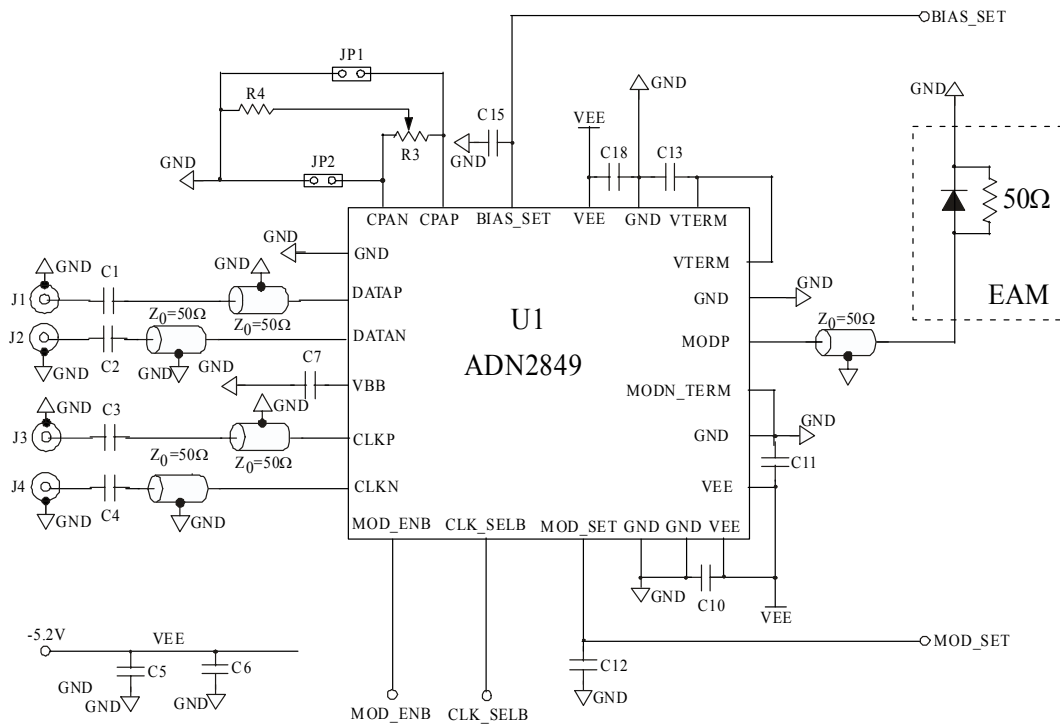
BIAS_SET

JP1

R4

R3

C15

GND

GND

JP2

VEE

C18

C13

GND

GND

50Ω

EAM

CPAN CPAP BIAS_SET VEE GND VTERM

GND

GND

J1

C1

GND

DATAP

$Z_0$=50Ω

$Z_0$=50Ω

J2

C2

DATAN

GND

GND

GND

C7

VBB

U1

ADN2849

VTERM

GND

GND

MODP

$Z_0$=50Ω

MODN_TERM

GND

GND

J3

C3

GND

CLKP

$Z_0$=50Ω

$Z_0$=50Ω

GND

C11

J4

C4

GND

CLKN

GND

VEE

MOD_ENB CLK_SELB MOD_SET GND GND VEE

GND

C10

VEE

-5.2V

VEE

C5

C6

GND

GND

GND

MOD_SET

C12

GND

MOD_ENB CLK_SELB